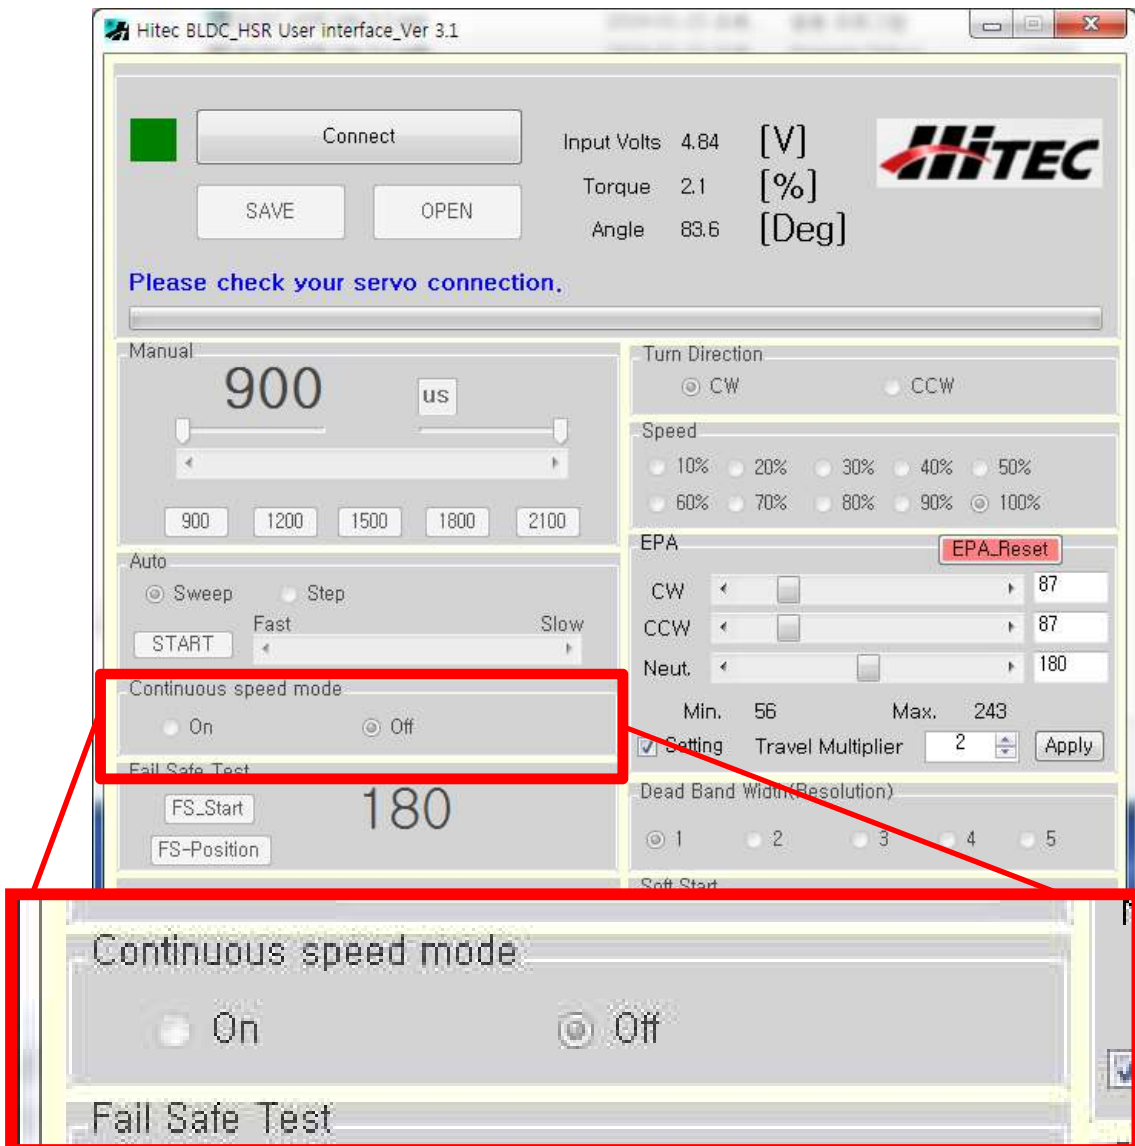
Hitec BLDC_HSR User interface_Ver 3.1

Connect

SAVE OPEN

Input Volts 4.84 [V]
Torque 2.1 [%]
Angle 83.6 [Deg]

HITEC

Please check your servo connection.

Manual
900
us
900 1200 1500 1800 2100

Auto
Sweep Step
Fast Slow
START

Continuous speed mode
On Off

Fail Safe Test
FS_Start
FS-Position
180

Turn Direction
CW CCW

Speed
10% 20% 30% 40% 50%
60% 70% 80% 90% 100%

EPA
EPA_Reset
CW 87
CCW 87
Neut. 180
Min. 56 Max. 243
Setting Travel Multiplier 2 Apply

Dead Band Width(Resolution)
1 2 3 4 5

Soft Start

Continuous speed mode
On Off
Fail Safe Test